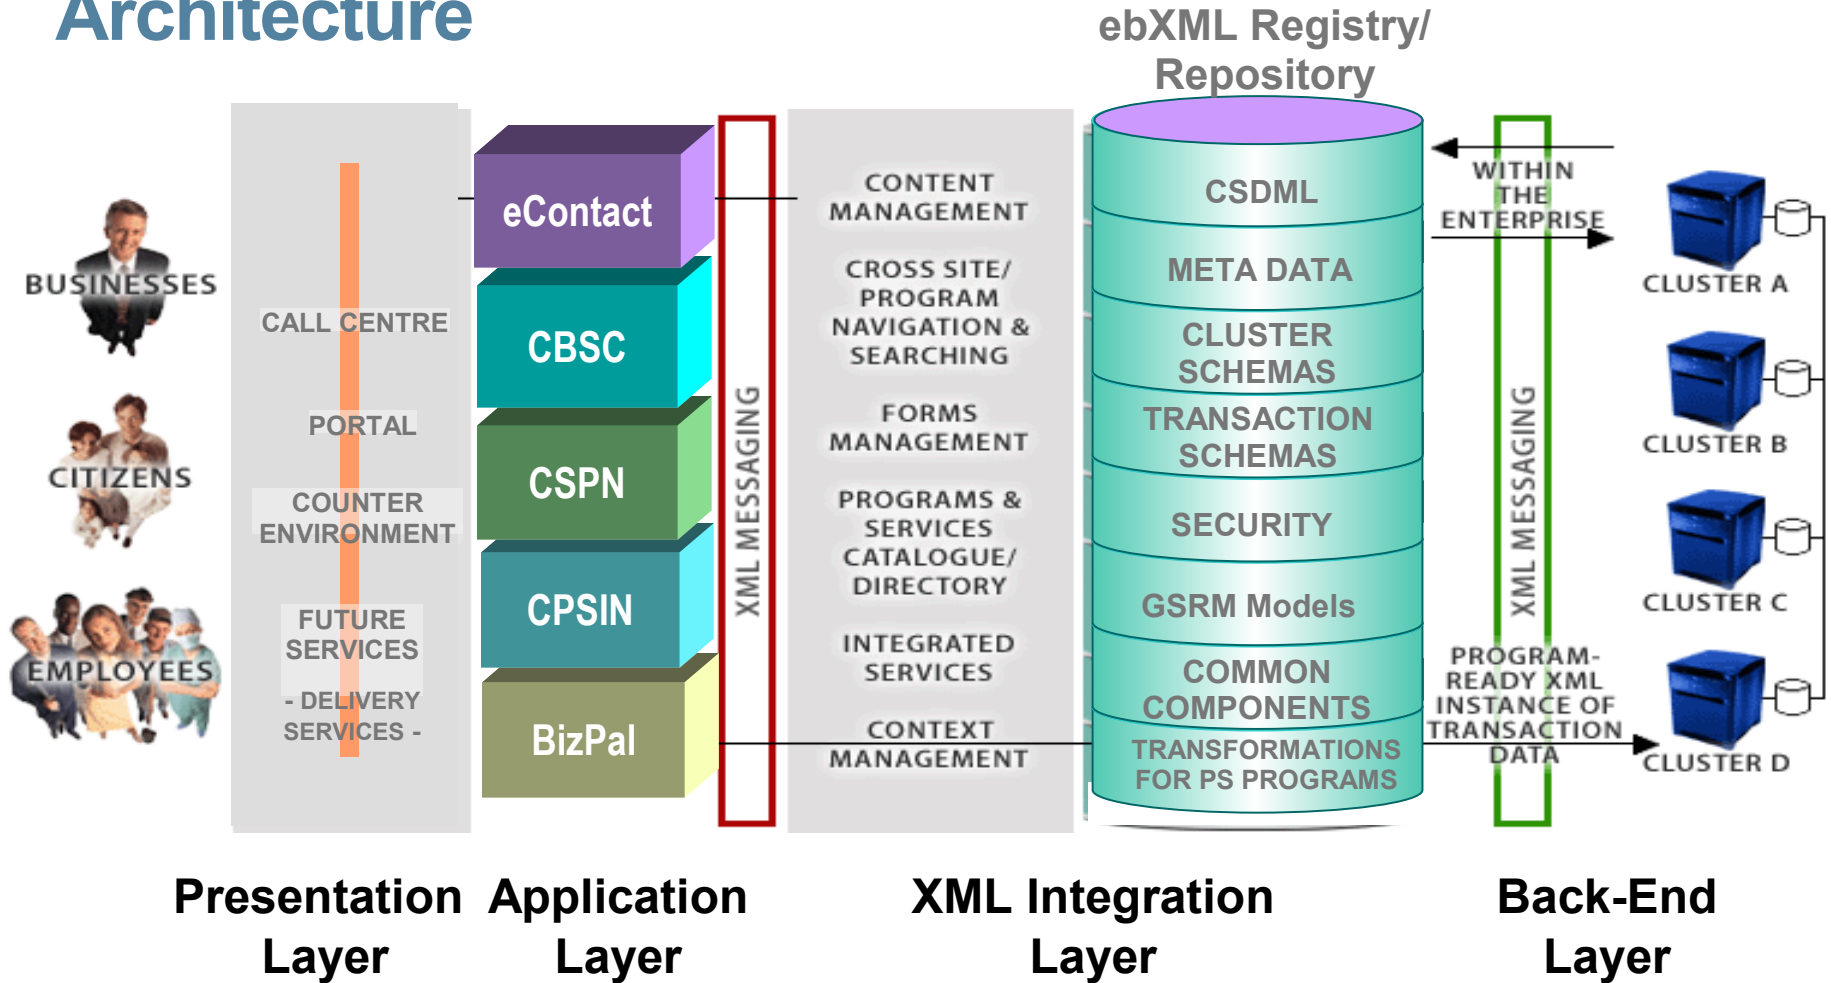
Architecture

ebXML Registry/ Repository

BUSINESSES

CITIZENS

EMPLOYEES

CALL CENTRE

PORTAL

COUNTER ENVIRONMENT

FUTURE SERVICES

- DELIVERY SERVICES -

eContact

CBSC

CSPN

CPSIN

BizPal

XML MESSAGING

CONTENT MANAGEMENT

CROSS SITE/ PROGRAM NAVIGATION & SEARCHING

FORMS MANAGEMENT

PROGRAMS & SERVICES CATALOGUE/ DIRECTORY

INTEGRATED SERVICES

CONTEXT MANAGEMENT

CSDML

META DATA

CLUSTER SCHEMAS

TRANSACTION SCHEMAS

SECURITY

GSRM Models

COMMON COMPONENTS

TRANSFORMATIONS FOR PS PROGRAMS

WITHIN THE ENTERPRISE

XML MESSAGING

PROGRAM-READY XML INSTANCE OF TRANSACTION DATA

CLUSTER A

CLUSTER B

CLUSTER C

CLUSTER D

Presentation Layer

Application Layer

XML Integration Layer

Back-End Layer